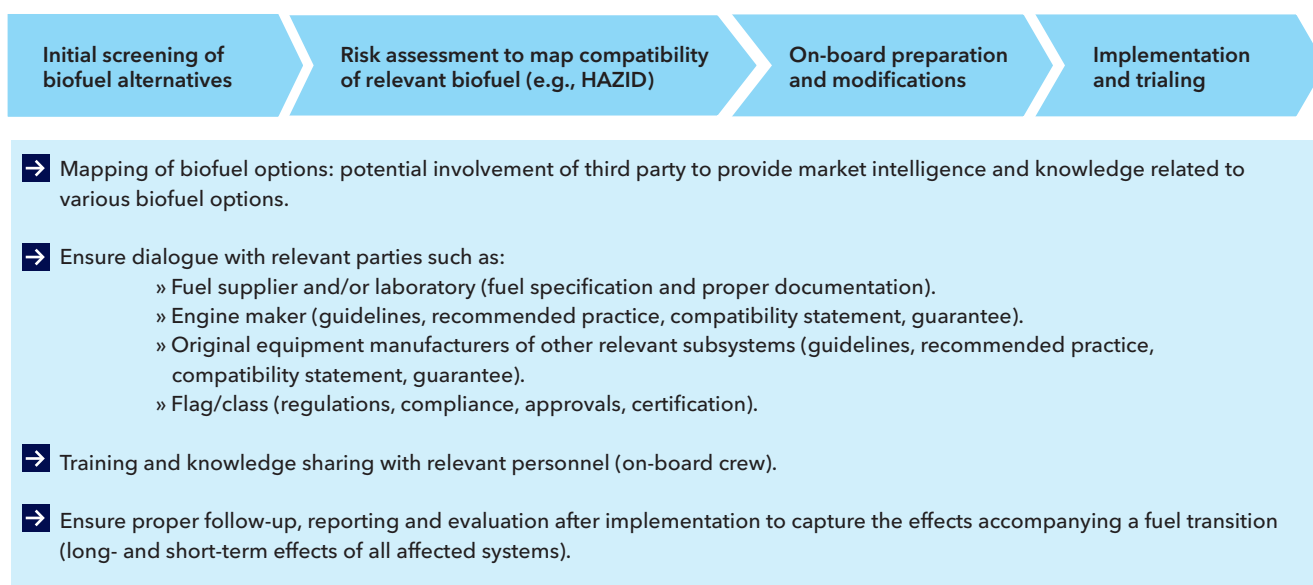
Initial screening of biofuel alternatives

Risk assessment to map compatibility of relevant biofuel (e.g., HAZID)

On-board preparation and modifications

Implementation and trialing

→ Mapping of biofuel options: potential involvement of third party to provide market intelligence and knowledge related to various biofuel options.

→ Ensure dialogue with relevant parties such as:
» Fuel supplier and/or laboratory (fuel specification and proper documentation).
» Engine maker (guidelines, recommended practice, compatibility statement, guarantee).
» Original equipment manufacturers of other relevant subsystems (guidelines, recommended practice, compatibility statement, guarantee).
» Flag/class (regulations, compliance, approvals, certification).

→ Training and knowledge sharing with relevant personnel (on-board crew).

→ Ensure proper follow-up, reporting and evaluation after implementation to capture the effects accompanying a fuel transition (long- and short-term effects of all affected systems).